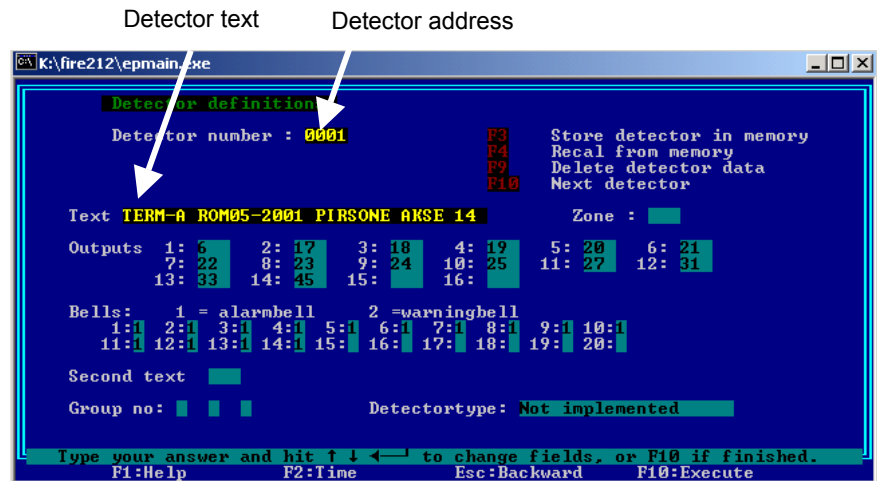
Detector text

Detector address

K:\fire212\epmain.exe

Detector definition

Detector number : 0001

F3 Store detector in memory
F4 Recal from memory
F9 Delete detector data
F10 Next detector

Text TERM-A ROM05-2001 PIRSONE AKSE 14 Zone :

Outputs 1: 6 2: 17 3: 18 4: 19 5: 20 6: 21
7: 22 8: 23 9: 24 10: 25 11: 27 12: 31
13: 33 14: 45 15: 16:

Bells: 1 = alarmbell 2 =warningbell
1:1 2:1 3:1 4:1 5:1 6:1 7:1 8:1 9:1 10:1
11:1 12:1 13:1 14:1 15: 16: 17: 18: 19: 20:

Second text

Group no: Detectortype: Not implemented

Type your answer and hit ↑ ↓ ←┘ to change fields, or F10 if finished.
F1:Help F2:Time Esc:Backward F10:Execute